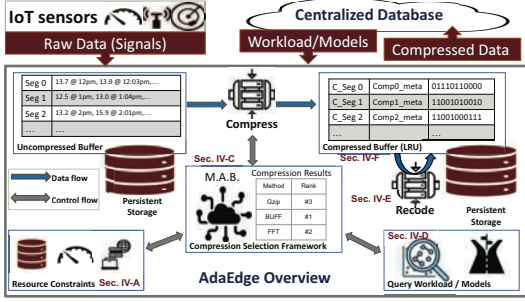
IoT sensors

Centralized Database

Raw Data (Signals)

Workload/Models

Compressed Data

| Seg 0 | 13.7 @ 12pm, 13.9 @ 12:03pm,... |
|---|---|
| Seg 1 | 12.5 @ 1pm, 13.0 @ 1:04pm,... |
| Seg 2 | 13.2 @ 2pm, 15.9 @ 2:01pm,... |
| ... | ... |

Uncompressed Buffer

Compress

| C_Seg 0 | Comp0_meta | 01110110000 |
|---|---|---|
| C_Seg 1 | Comp1_meta | 11001010010 |
| C_Seg 2 | Comp2_meta | 11001000111 |
| ... | ... | ... |

Compressed Buffer (LRU)

Data flow

Control flow

Persistent Storage

Sec. IV-C

M.A.B.

Compression Results

| Method | Rank |
|---|---|
| Gzip | #3 |
| BUFF | #1 |
| FFT | #2 |

Compression Selection Framework

Sec. IV-F

Sec. IV-E

Recode

Persistent Storage

Resource Constraints

Sec. IV-A

AdaEdge Overview

Sec. IV-D

Query Workload / Models